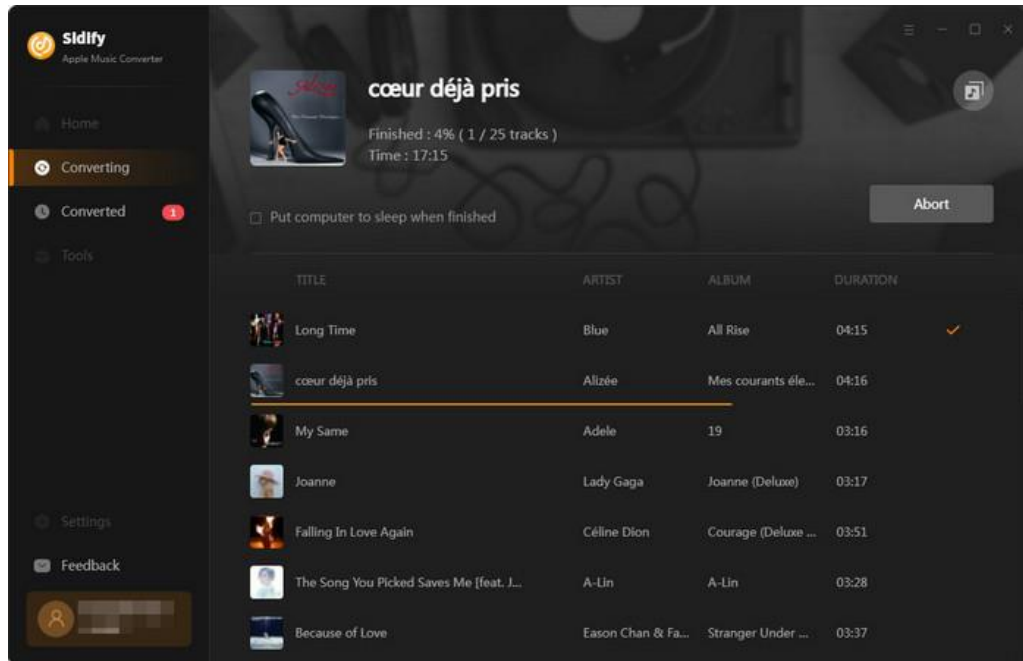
Sidify
Apple Music Converter

Home
Converting
Converted 1
Tools

Settings
Feedback

cœur déjà pris
Finished : 4% ( 1 / 25 tracks )
Time : 17:15

Put computer to sleep when finished

Abort

| TITLE | ARTIST | ALBUM | DURATION |
|---|---|---|---|
| Long Time | Blue | All Rise | 04:15 |
| cœur déjà pris | Alizée | Mes courants éle... | 04:16 |
| My Same | Adele | 19 | 03:16 |
| Joanne | Lady Gaga | Joanne (Deluxe) | 03:17 |
| Falling In Love Again | Céline Dion | Courage (Deluxe ... | 03:51 |
| The Song You Picked Saves Me [feat. J... | A-Lin | A-Lin | 03:28 |
| Because of Love | Eason Chan & Fa... | Stranger Under ... | 03:37 |